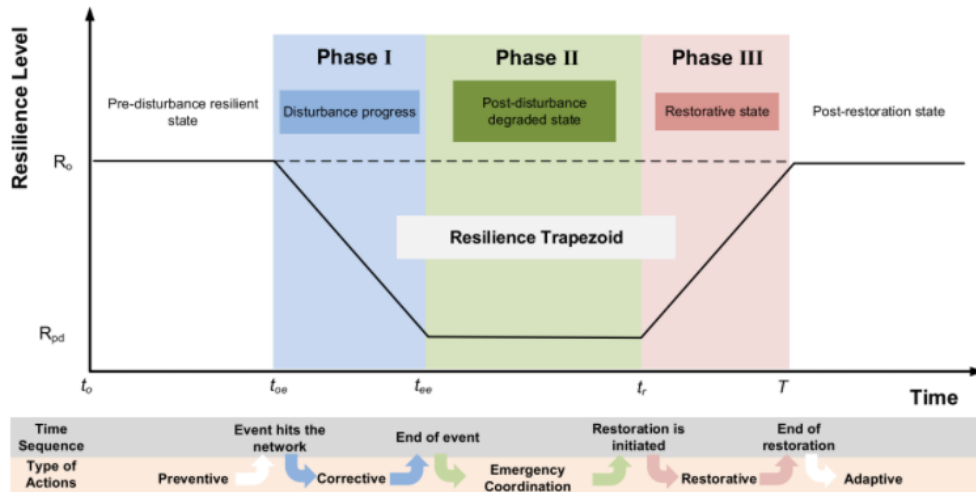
Resilience Level

Phase I

Phase II

Phase III

Pre-disturbance resilient state

Disturbance progress

Post-disturbance degraded state

Restorative state

Post-restoration state

$R_o$

Resilience Trapezoid

$R_{pd}$

$t_o$

$t_{oe}$

$t_{ee}$

$t_r$

$T$

Time

Time Sequence

Event hits the network

End of event

Restoration is initiated

End of restoration

Type of Actions

Preventive

Corrective

Emergency Coordination

Restorative

Adaptive